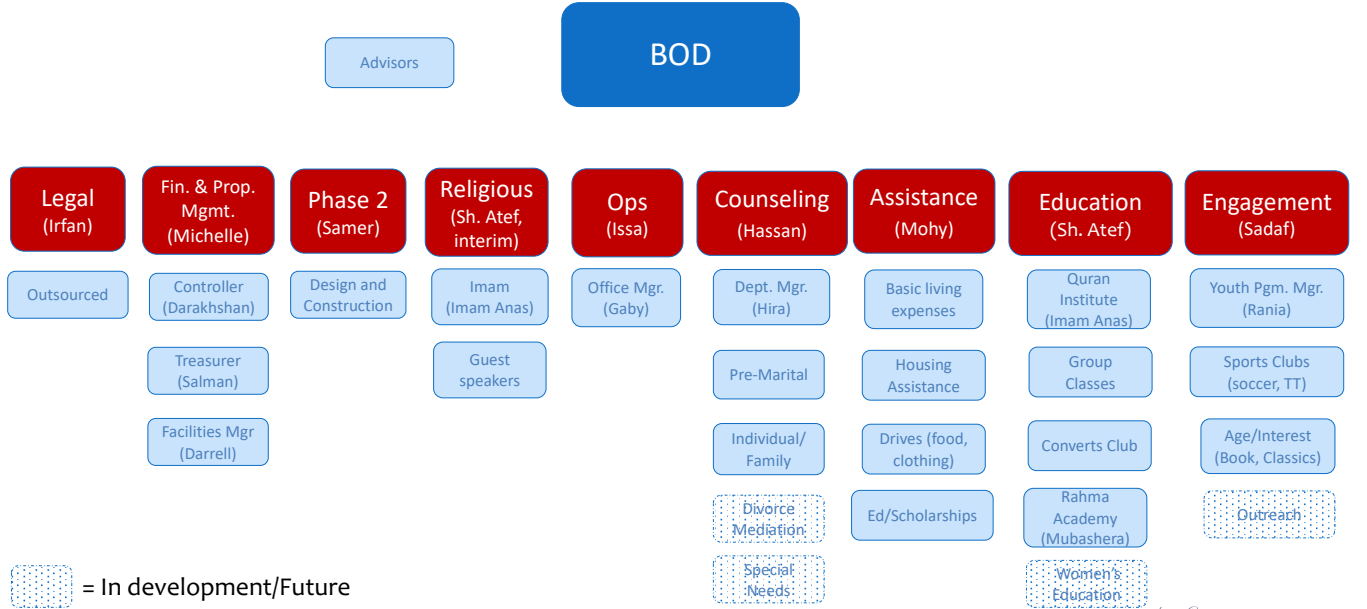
Advisors

BOD

Legal (Irfan)

Outsourced

Fin. & Prop. Mgmt. (Michelle)

Controller (Darakhshan)

Treasurer (Salman)

Facilities Mgr (Darrell)

Phase 2 (Samer)

Design and Construction

Religious (Sh. Atef, interim)

Imam (Imam Anas)

Guest speakers

Ops (Issa)

Office Mgr. (Gaby)

Counseling (Hassan)

Dept. Mgr. (Hira)

Pre-Marital

Individual/ Family

Divorce Mediation

Special Needs

Assistance (Mohy)

Basic living expenses

Housing Assistance

Drives (food, clothing)

Ed/Scholarships

Education (Sh. Atef)

Quran Institute (Imam Anas)

Group Classes

Converts Club

Rahma Academy (Mubashera)

Women's Education

Engagement (Sadaf)

Youth Pgm. Mgr. (Rania)

Sports Clubs (soccer, TT)

Age/Interest (Book, Classics)

Outreach

= In development/Future